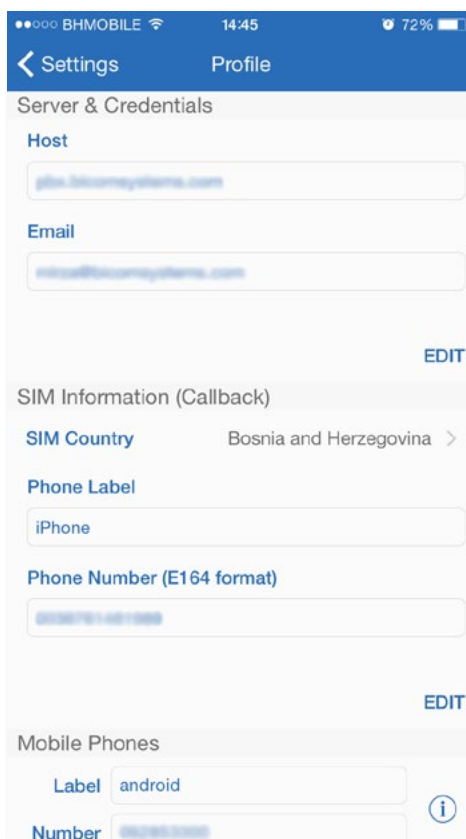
●●○○○ BHMOBILE 14:45 72%

Settings Profile

Server & Credentials

Host

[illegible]

Email

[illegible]

EDIT

SIM Information (Callback)

SIM Country Bosnia and Herzegovina

Phone Label

iPhone

Phone Number (E164 format)

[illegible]

EDIT

Mobile Phones

Label android

Number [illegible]